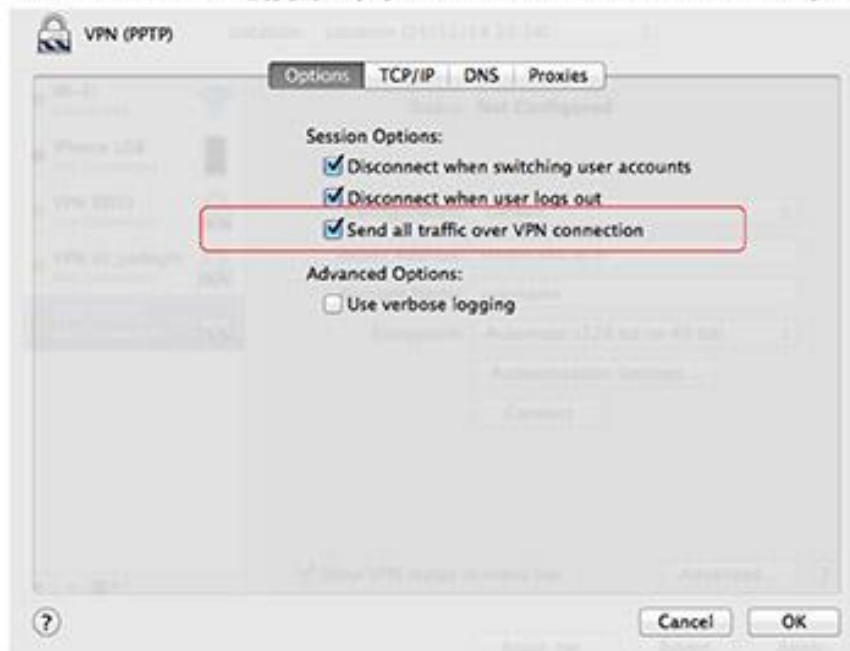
VPN (PPTP)

Options | TCP/IP | DNS | Proxies

Session Options:
Disconnect when switching user accounts
Disconnect when user logs out
Send all traffic over VPN connection

Advanced Options:
Use verbose logging

?

Cancel
OK